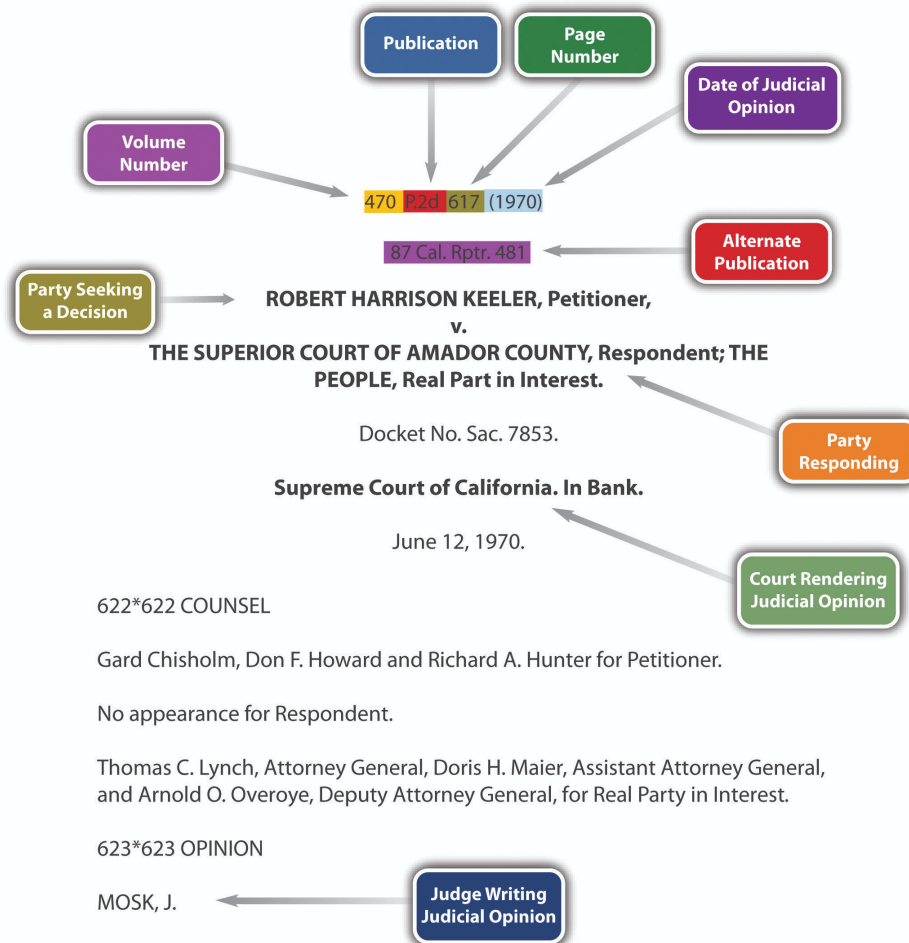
Publication

Page Number

Date of Judicial Opinion

Volume Number

470 P.2d 617 (1970)

87 Cal. Rptr. 481

Alternate Publication

Party Seeking a Decision

ROBERT HARRISON KEELER, Petitioner,
v.
THE SUPERIOR COURT OF AMADOR COUNTY, Respondent; THE PEOPLE, Real Part in Interest.

Party Responding

Docket No. Sac. 7853.

Supreme Court of California. In Bank.

June 12, 1970.

Court Rendering Judicial Opinion

622*622 COUNSEL

Gard Chisholm, Don F. Howard and Richard A. Hunter for Petitioner.

No appearance for Respondent.

Thomas C. Lynch, Attorney General, Doris H. Maier, Assistant Attorney General, and Arnold O. Overoye, Deputy Attorney General, for Real Party in Interest.

623*623 OPINION

MOSK, J.

Judge Writing Judicial Opinion